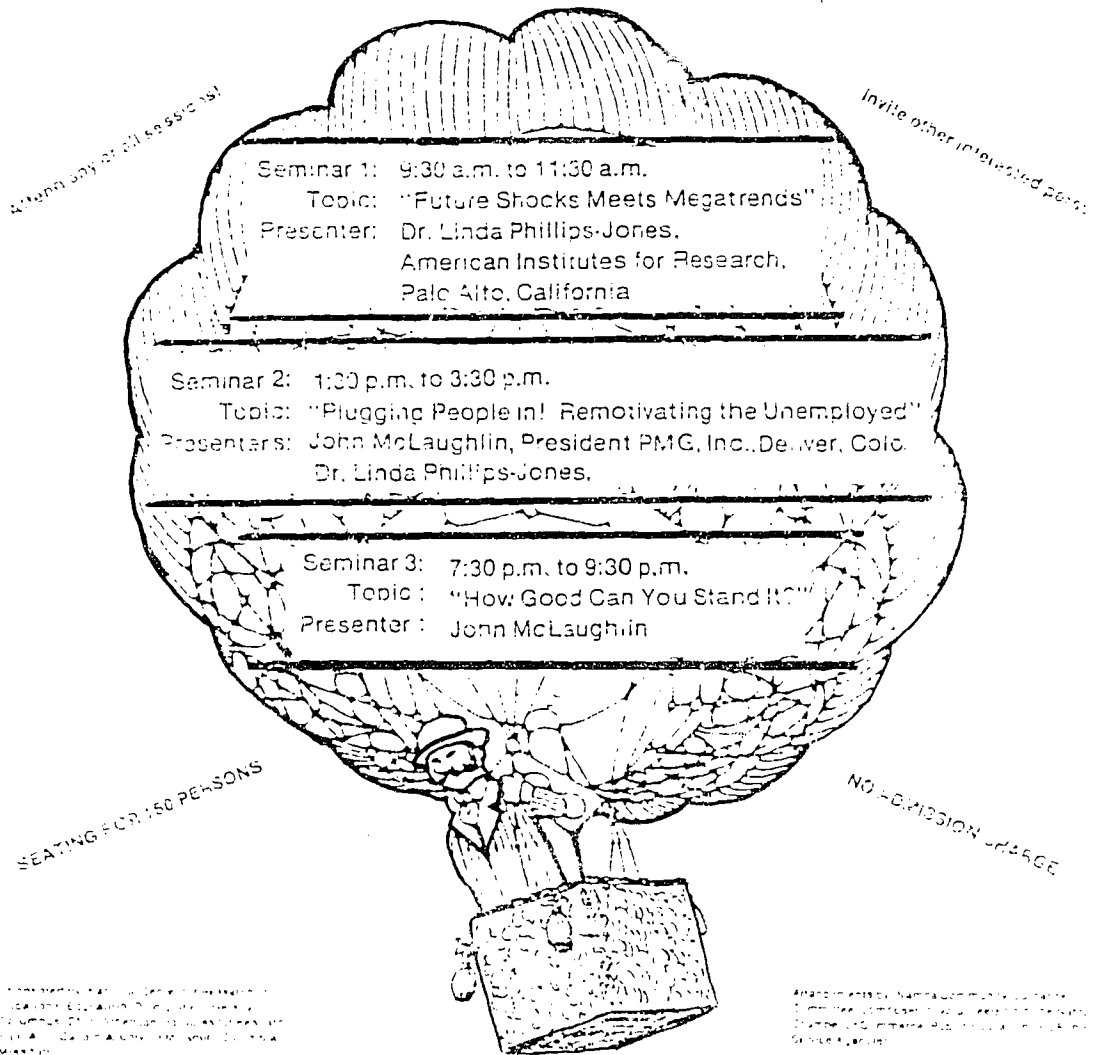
Attend any or all sessions!

Invite other interested pers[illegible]

Seminar 1: 9:30 a.m. to 11:30 a.m.
Topic: "Future Shocks Meets Megatrends"
Presenter: Dr. Linda Phillips-Jones, American Institutes for Research, Palo Alto, California

Seminar 2: 1:30 p.m. to 3:30 p.m.
Topic: "Plugging People in! Remotivating the Unemployed"
Presenters: John McLaughlin, President PMG, Inc., Denver, Colo. Dr. Linda Phillips-Jones,

Seminar 3: 7:30 p.m. to 9:30 p.m.
Topic: "How Good Can You Stand It?"
Presenter: John McLaughlin

SEATING FOR 150 PERSONS

NO ADMISSION CHARGE

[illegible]

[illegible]